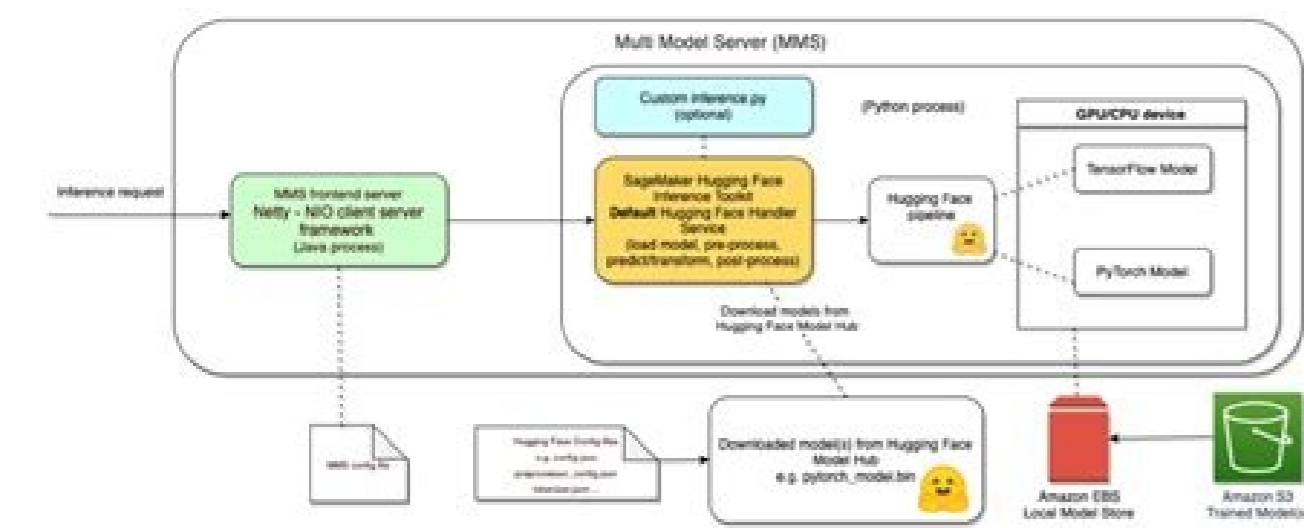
Multi Model Server (MMS)

Inference request

MMS frontend server
Netty - NIO client server framework
(Java process)

Custom inference.py
(optional)

(Python process)

SageMaker Hugging Face Inference Toolkit
Default Hugging Face Handler Service
(load model, pre-process, predict/transform, post-process)

Hugging Face pipeline

GPU/CPU device

TensorFlow Model

PyTorch Model

Download models from Hugging Face Model Hub

MMS config file

Hugging Face Config files
e.g. config.json
preprocessor_config.json
tokenizer.json

Downloaded model(s) from Hugging Face Model Hub
e.g. pytorch_model.bin

Amazon EBS
Local Model Store

Amazon S3
Trained Model(s)